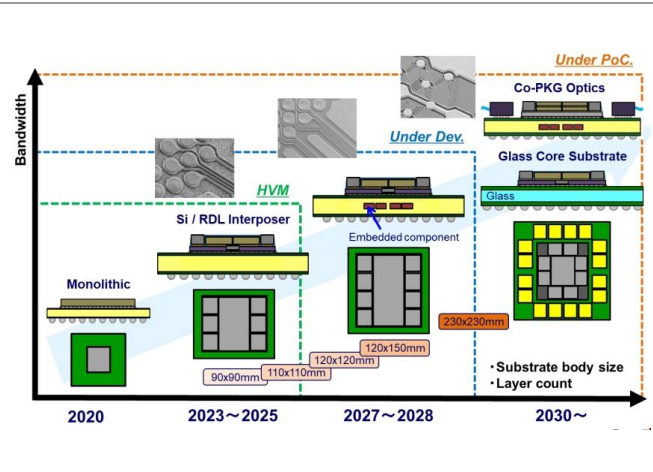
Under PoC.

Bandwidth

Co-PKG Optics

Under Dev.

Glass Core Substrate

Glass

HVM

Si / RDL Interposer

Embedded component

Monolithic

230x230mm

120x150mm

120x120mm

110x110mm

90x90mm

・Substrate body size
・Layer count

2020

2023～2025

2027～2028

2030～